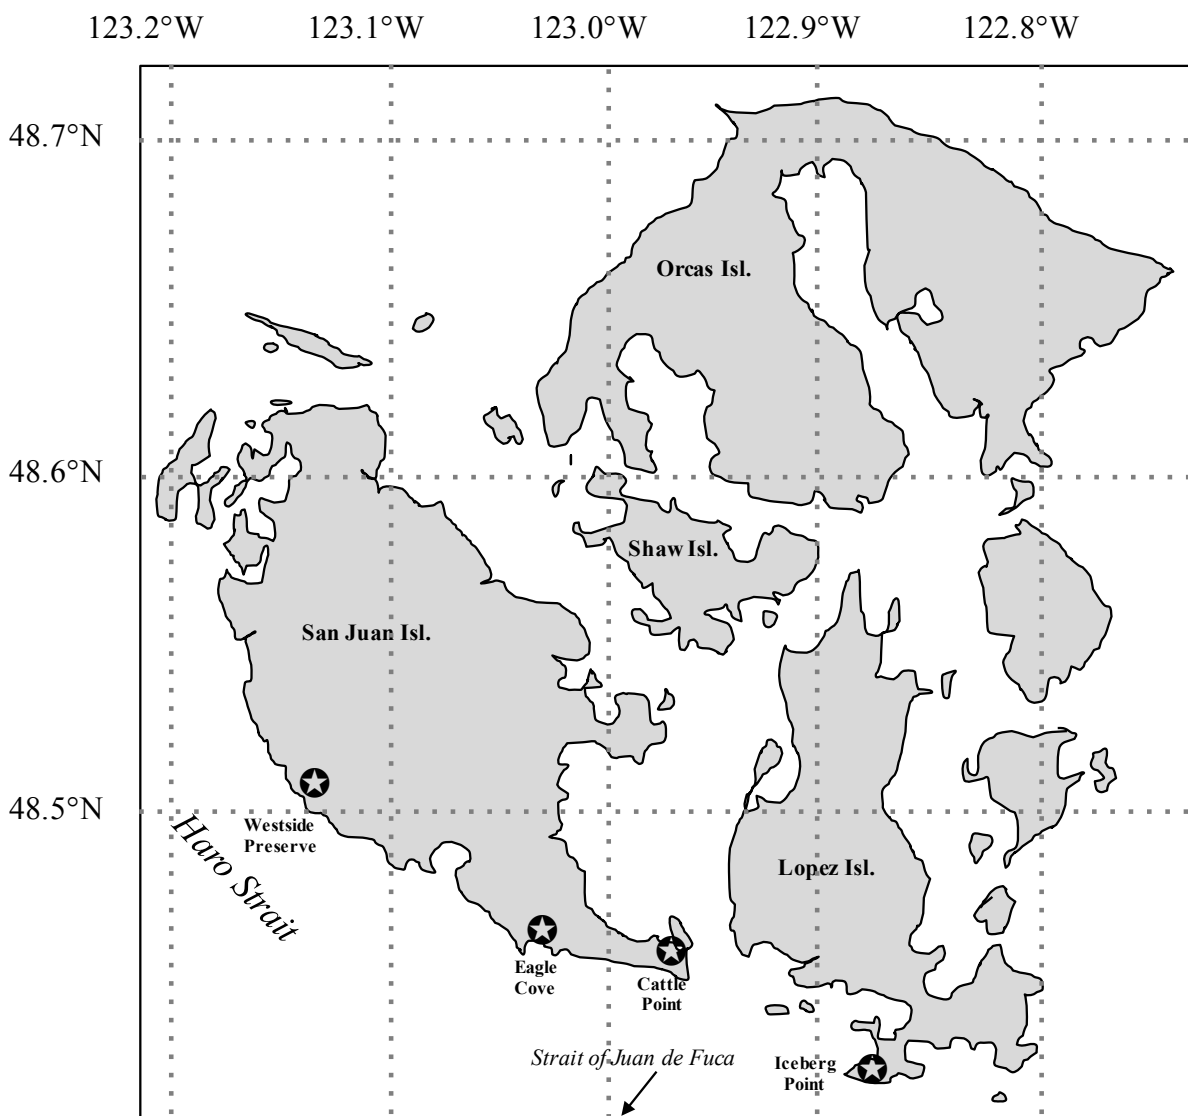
123.2°W 123.1°W 123.0°W 122.9°W 122.8°W

48.7°N

48.6°N

48.5°N

Orcas Isl.

Shaw Isl.

San Juan Isl.

Lopez Isl.

Westside Preserve

Haro Strait

Eagle Cove

Cattle Point

Strait of Juan de Fuca

Iceberg Point